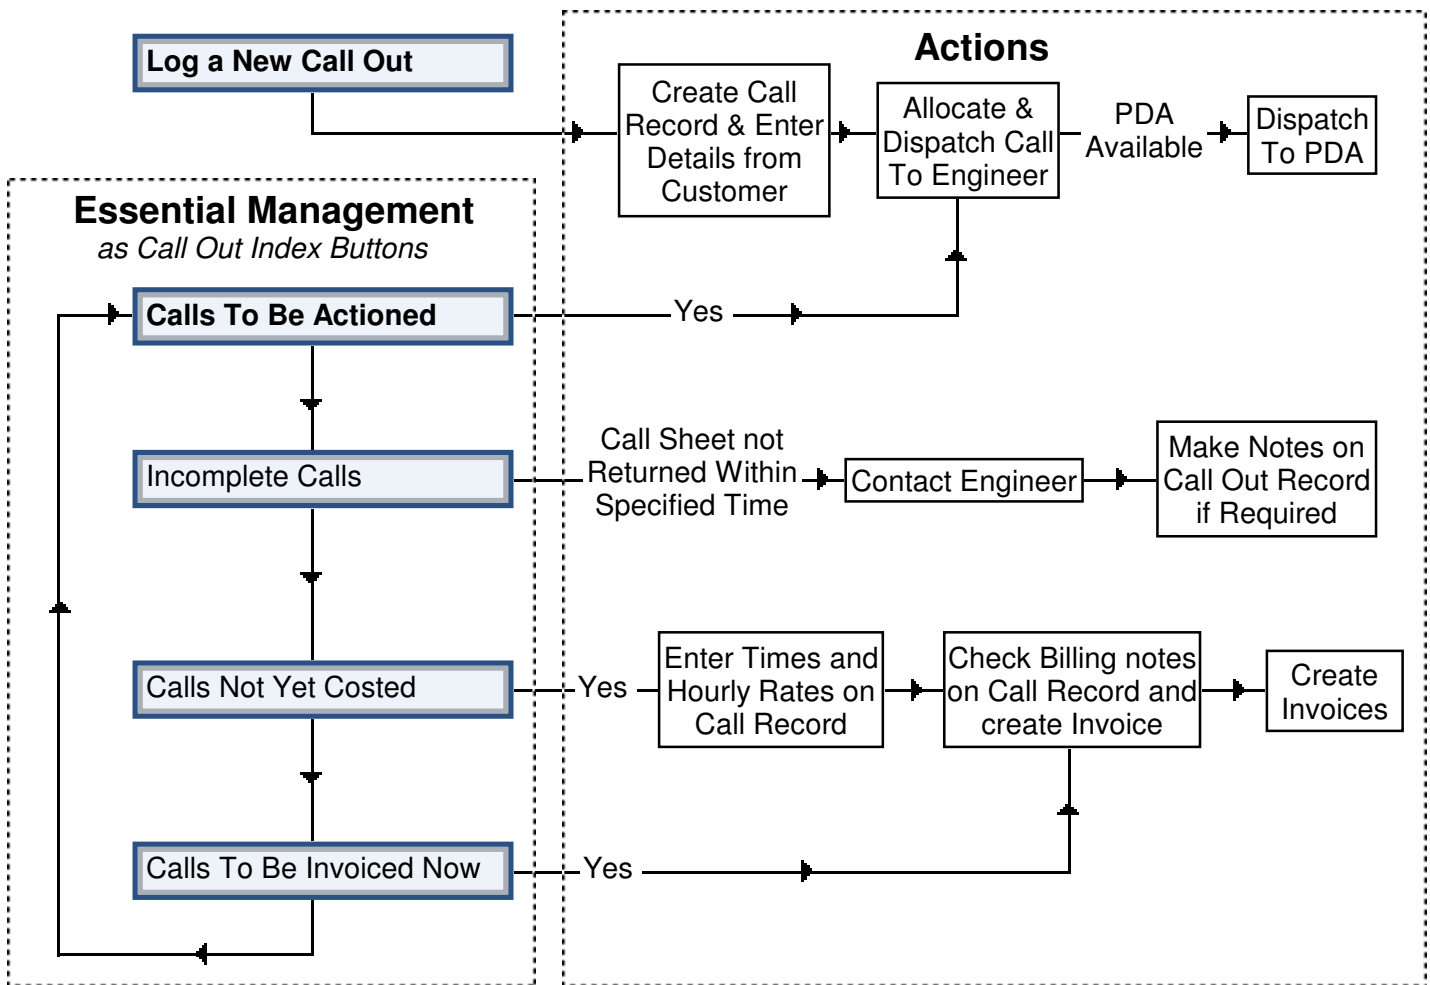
Log a New Call Out

Actions

Create Call Record & Enter Details from Customer

Allocate & Dispatch Call To Engineer

PDA Available

Dispatch To PDA

Essential Management
as Call Out Index Buttons

Calls To Be Actioned

Yes

Incomplete Calls

Call Sheet not Returned Within Specified Time

Contact Engineer

Make Notes on Call Out Record if Required

Calls Not Yet Costed

Yes

Enter Times and Hourly Rates on Call Record

Check Billing notes on Call Record and create Invoice

Create Invoices

Calls To Be Invoiced Now

Yes